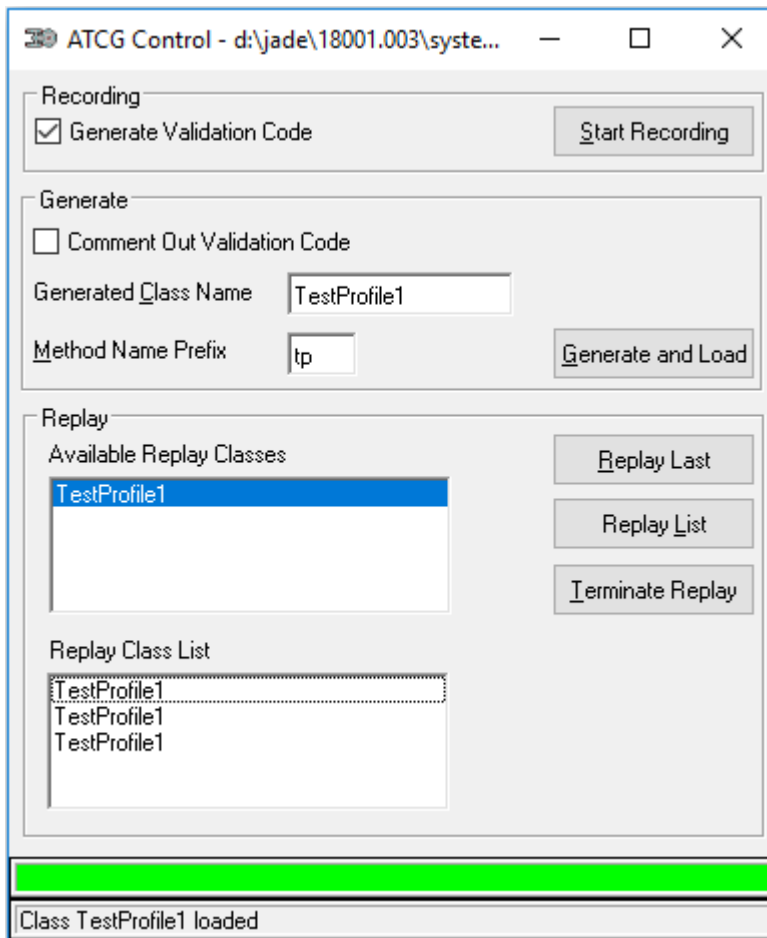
ATCG Control - d:\jade\18001.003\syste...

Recording
Generate Validation Code
Start Recording

Generate
Comment Out Validation Code
Generated Class Name
TestProfile1
Method Name Prefix
tp
Generate and Load

Replay
Available Replay Classes
TestProfile1
Replay Last
Replay List
Terminate Replay
Replay Class List
TestProfile1
TestProfile1
TestProfile1

Class TestProfile1 loaded